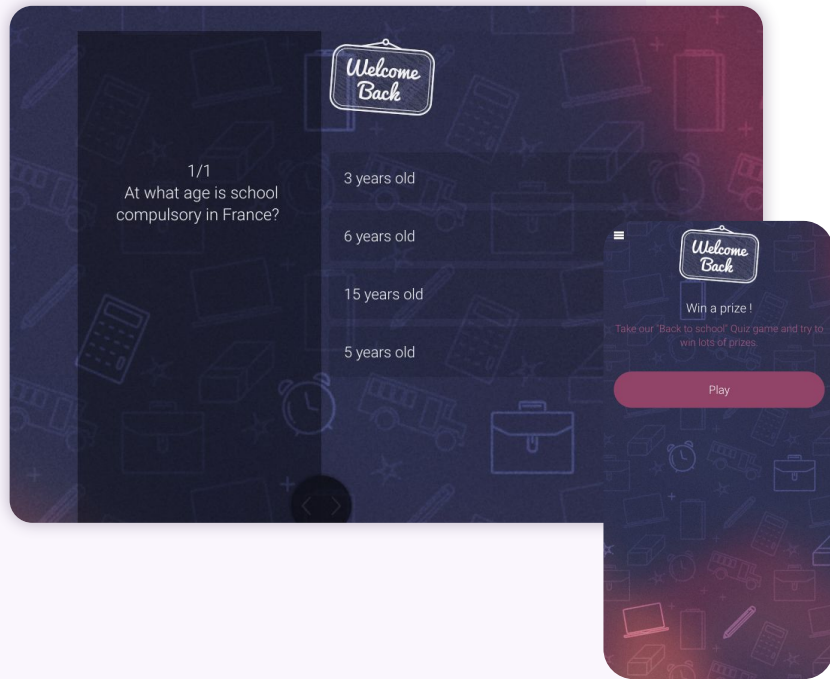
Welcome Back

1/1
At what age is school compulsory in France?

3 years old

6 years old

15 years old

5 years old

Welcome Back

Win a prize !

Take our "Back to school" Quiz game and try to win lots of prizes.

Play